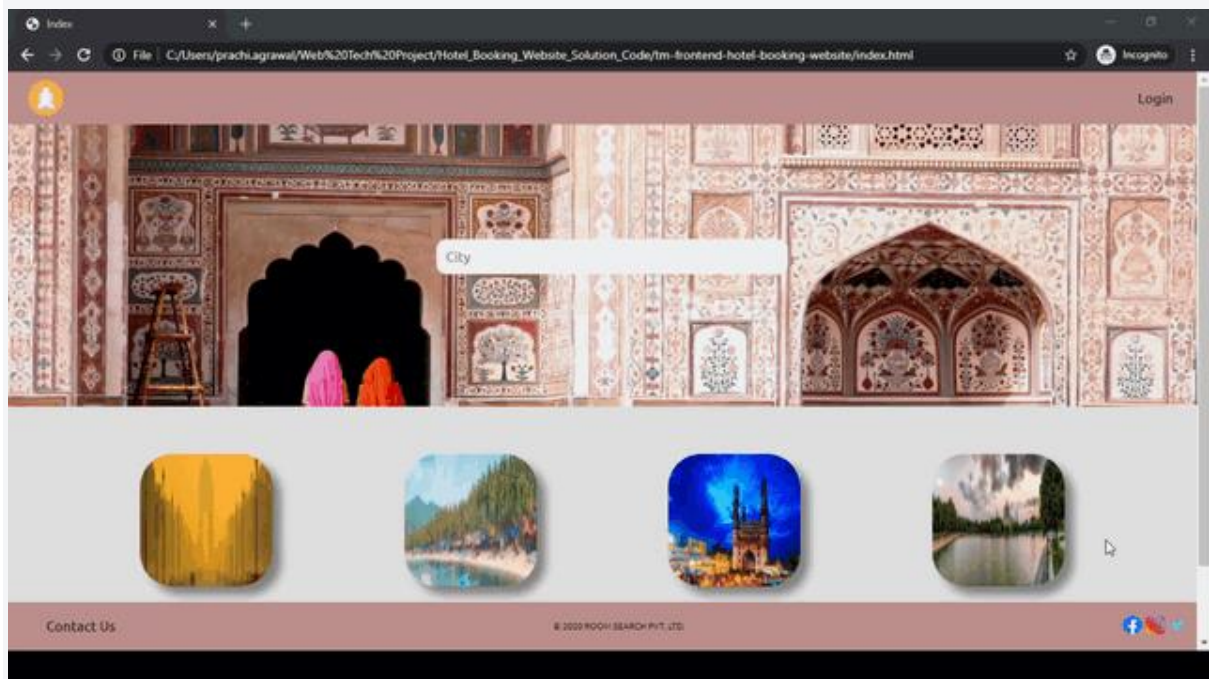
Index

File C:/Users/prachi.agrawal/Web%20Tech%20Project/Hotel_Booking_Website_Solution_Code/tm-frontend-hotel-booking-website/index.html

Incognito

Login

City

Contact Us

© 2020 ROOM SEARCH PVT. LTD.